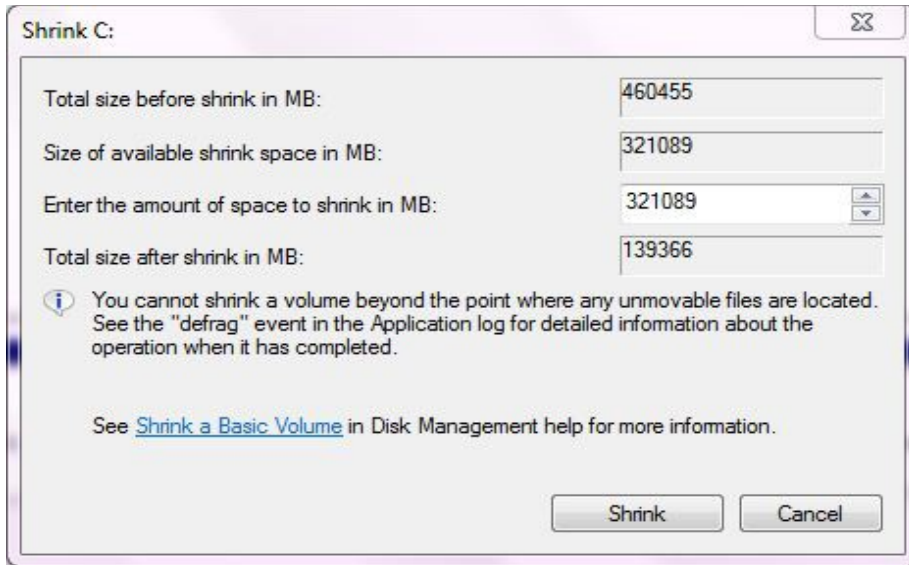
Shrink C:

Total size before shrink in MB: 460455

Size of available shrink space in MB: 321089

Enter the amount of space to shrink in MB: 321089

Total size after shrink in MB: 139366

You cannot shrink a volume beyond the point where any unmovable files are located. See the "defrag" event in the Application log for detailed information about the operation when it has completed.

See Shrink a Basic Volume in Disk Management help for more information.

Shrink Cancel